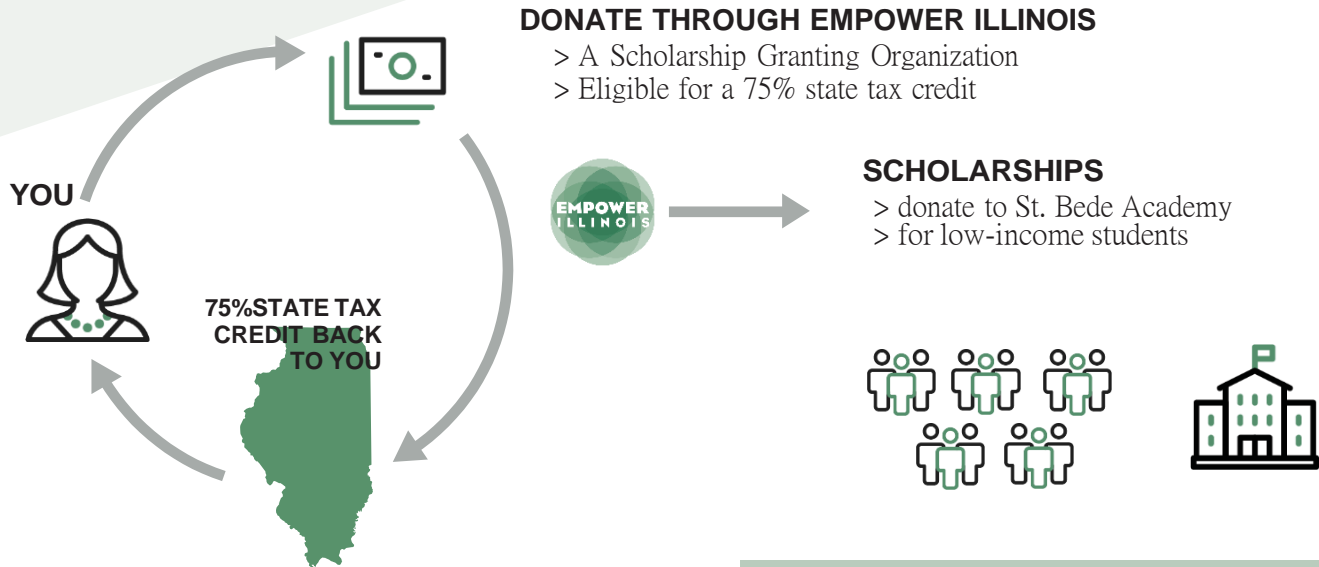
DONATE THROUGH EMPOWER ILLINOIS
> A Scholarship Granting Organization
> Eligible for a 75% state tax credit

YOU

EMPOWER ILLINOIS

SCHOLARSHIPS
> donate to St. Bede Academy
> for low-income students

75%STATE TAX CREDIT BACK TO YOU